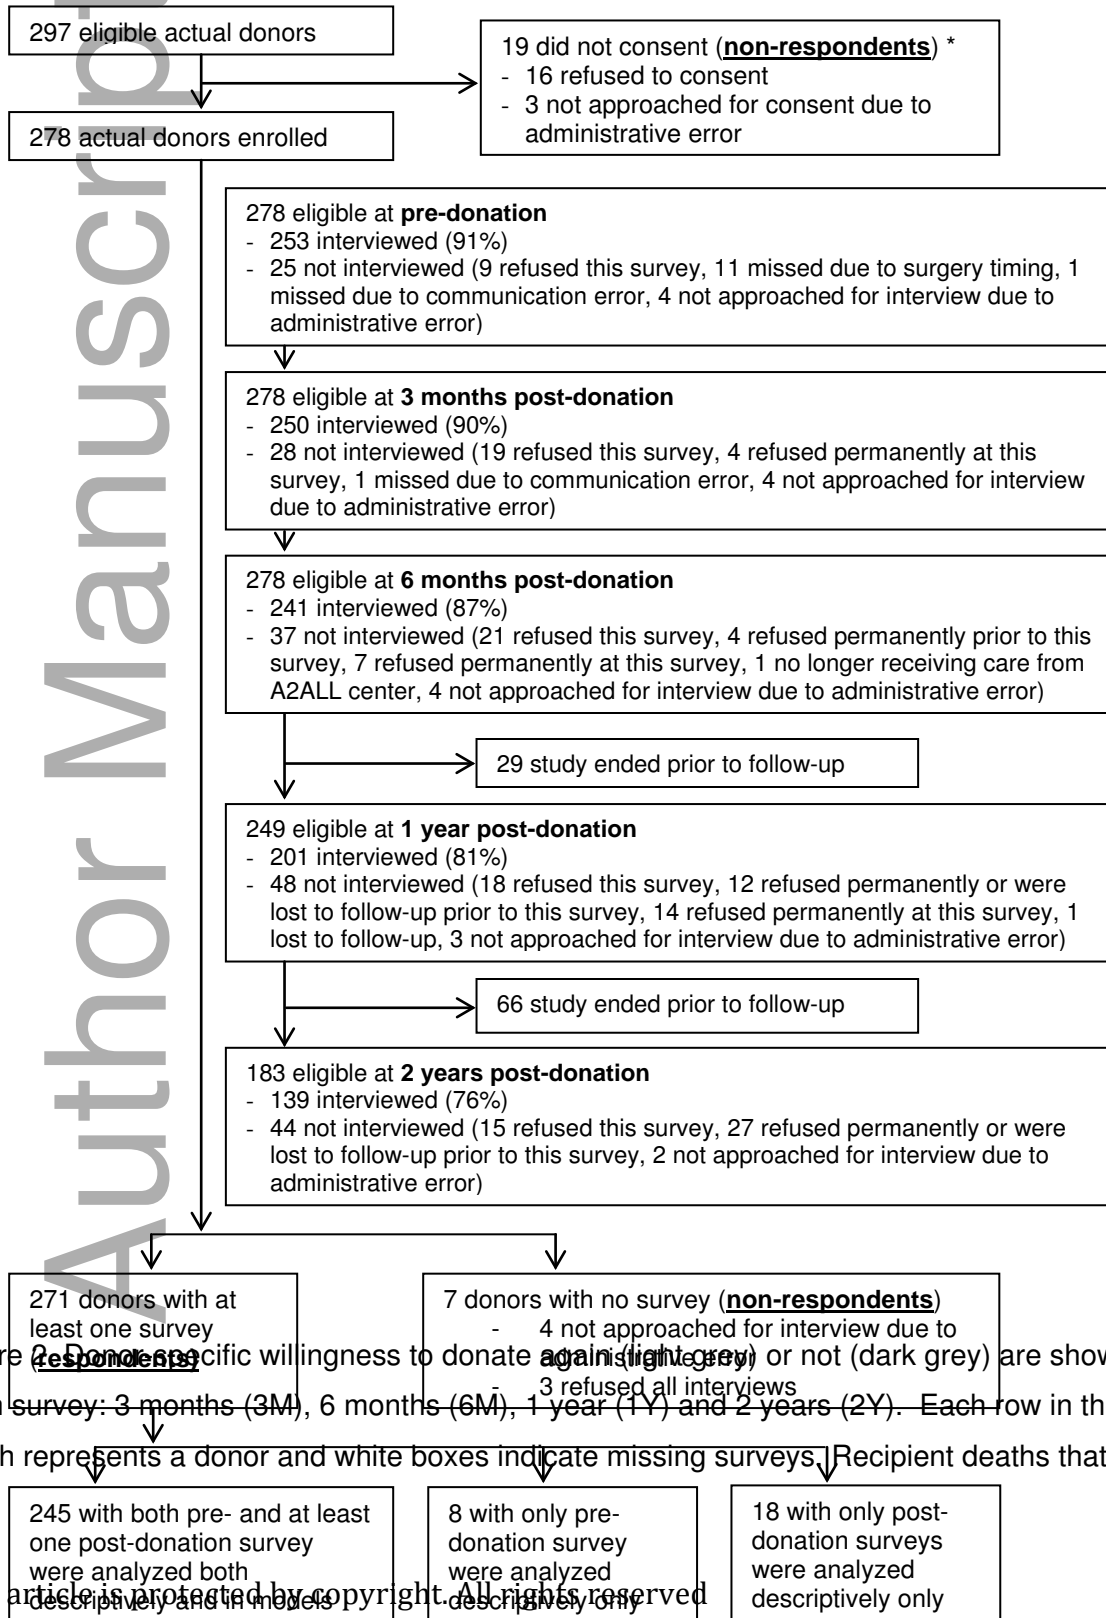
297 eligible actual donors

19 did not consent (**non-respondents**) *
- 16 refused to consent
- 3 not approached for consent due to administrative error

278 actual donors enrolled

278 eligible at **pre-donation**
- 253 interviewed (91%)
- 25 not interviewed (9 refused this survey, 11 missed due to surgery timing, 1 missed due to communication error, 4 not approached for interview due to administrative error)

278 eligible at **3 months post-donation**
- 250 interviewed (90%)
- 28 not interviewed (19 refused this survey, 4 refused permanently at this survey, 1 missed due to communication error, 4 not approached for interview due to administrative error)

278 eligible at **6 months post-donation**
- 241 interviewed (87%)
- 37 not interviewed (21 refused this survey, 4 refused permanently prior to this survey, 7 refused permanently at this survey, 1 no longer receiving care from A2ALL center, 4 not approached for interview due to administrative error)

29 study ended prior to follow-up

249 eligible at **1 year post-donation**
- 201 interviewed (81%)
- 48 not interviewed (18 refused this survey, 12 refused permanently or were lost to follow-up prior to this survey, 14 refused permanently at this survey, 1 lost to follow-up, 3 not approached for interview due to administrative error)

66 study ended prior to follow-up

183 eligible at **2 years post-donation**
- 139 interviewed (76%)
- 44 not interviewed (15 refused this survey, 27 refused permanently or were lost to follow-up prior to this survey, 2 not approached for interview due to administrative error)

271 donors with at least one survey (**respondents**)

7 donors with no survey (**non-respondents**)
- 4 not approached for interview due to administrative error
- 3 refused all interviews

re 2. Donor-specific willingness to donate again (light grey) or not (dark grey) are show
n survey: 3 months (3M), 6 months (6M), 1 year (1Y) and 2 years (2Y). Each row in th
h represents a donor and white boxes indicate missing surveys. Recipient deaths that

245 with both pre- and at least one post-donation survey were analyzed both descriptively and in models

8 with only pre-donation survey were analyzed descriptively only

18 with only post-donation surveys were analyzed descriptively only

Author Manuscript

article is protected by copyright. All rights reserved